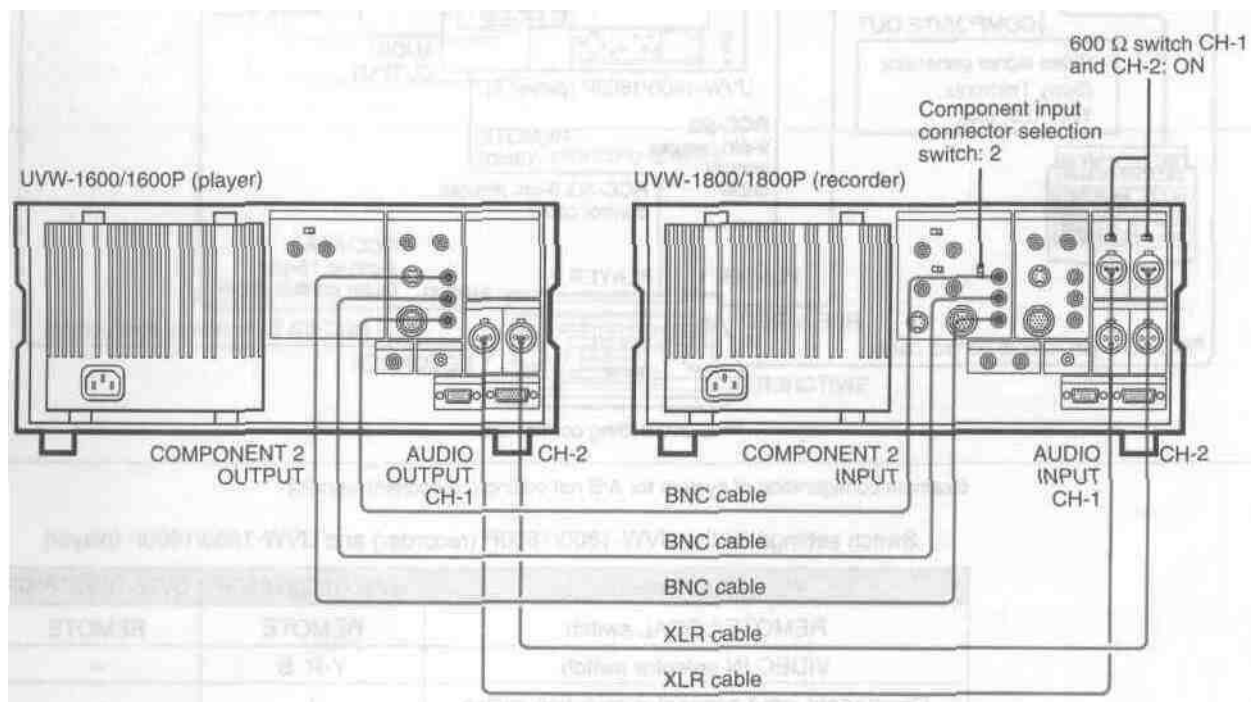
600 Ω switch CH-1 and CH-2: ON

Component input connector selection switch: 2

UVW-1600/1600P (player)

UVW-1800/1800P (recorder)

COMPONENT 2 OUTPUT

AUDIO OUTPUT CH-1

CH-2

COMPONENT 2 INPUT

AUDIO INPUT CH-1

CH-2

BNC cable

BNC cable

BNC cable

XLR cable

XLR cable